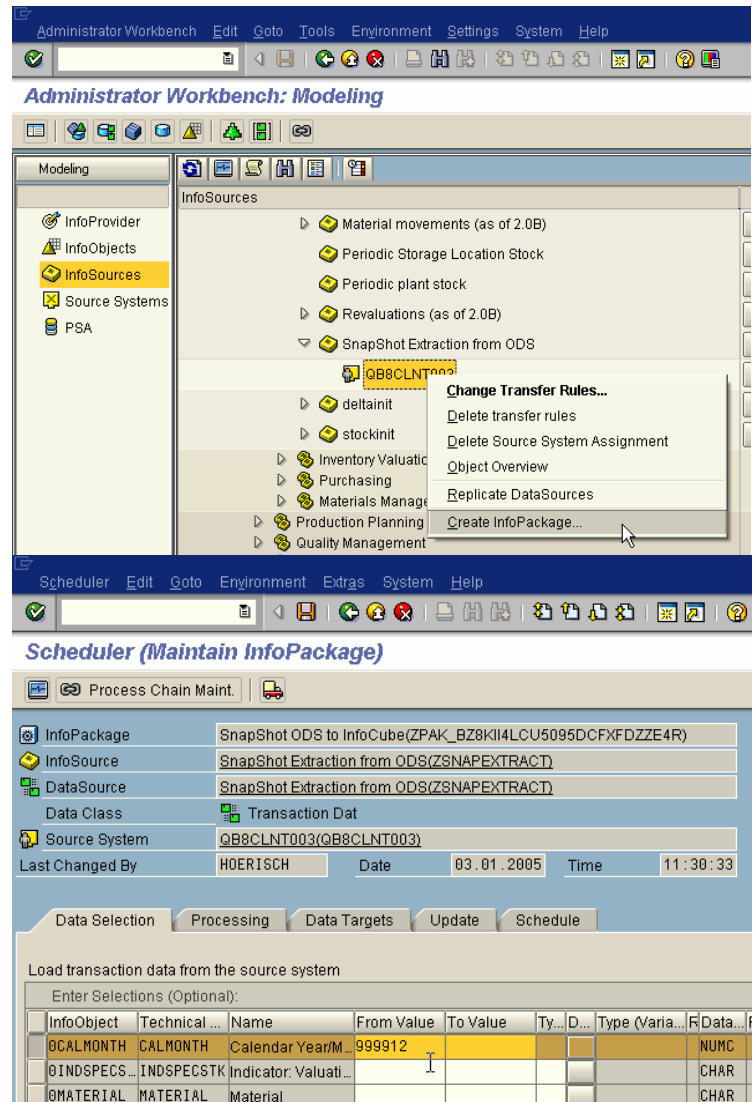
Administrator Workbench Edit Goto Tools Environment Settings System Help

Administrator Workbench: Modeling

Modeling

InfoProvider
InfoObjects
InfoSources
Source Systems
PSA

InfoSources

Material movements (as of 2.0B)
Periodic Storage Location Stock
Periodic plant stock
Revaluations (as of 2.0B)
SnapShot Extraction from ODS
QB8CLNT003
deltainit
stockinit
Inventory Valuatio
Purchasing
Materials Manage
Production Planning
Quality Management

Change Transfer Rules...
Delete transfer rules
Delete Source System Assignment
Object Overview
Replicate DataSources
Create InfoPackage...

Scheduler Edit Goto Environment Extras System Help

Scheduler (Maintain InfoPackage)

Process Chain Maint.

| | |
|---|---|
| InfoPackage | SnapShot ODS to InfoCube(ZPAK_BZ8KII4LCU5095DCFXFDZZE4R) |
| InfoSource | SnapShot Extraction from ODS(ZSNAPEXTRACT) |
| DataSource | SnapShot Extraction from ODS(ZSNAPEXTRACT) |
| Data Class | Transaction Dat |
| Source System | QB8CLNT003(QB8CLNT003) |
| Last Changed By | HOERISCH Date 03.01.2005 Time 11:30:33 |

Data Selection | Processing | Data Targets | Update | Schedule

Load transaction data from the source system

Enter Selections (Optional):

| InfoObject | Technical ... | Name | From Value | To Value | Ty... | D... | Type (Varia... | R | Data... |
|---|---|---|---|---|---|---|---|---|---|
| 0CALMONTH | CALMONTH | Calendar Year/M... | 999912 | | | | | | NUMC |
| 0INDSPECS... | INDSPECSTK | Indicator: Valuati... | | | | | | | CHAR |
| 0MATERIAL | MATERIAL | Material | | | | | | | CHAR |